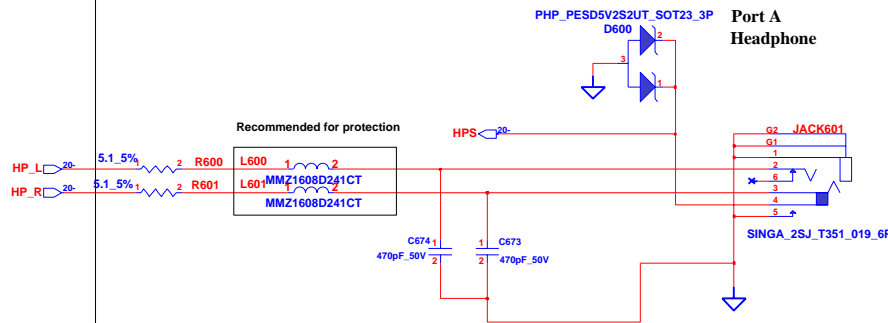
PHP_PESD5V2S2UT_SOT23_3P
D600
Port A
Headphone
2
3
1
Recommended for protection
HPS
20-
G2
JACK601
G1
1
2
6
3
4
5
HP_L
20-
5.1_5%
1
2
R600
L600
1
2
MMZ1608D241CT
HP_R
20-
5.1_5%
1
2
R601
L601
1
2
MMZ1608D241CT
C674
1
2
470pF_50V
1
2
C673
470pF_50V
SINGA_2SJ_T351_019_6P